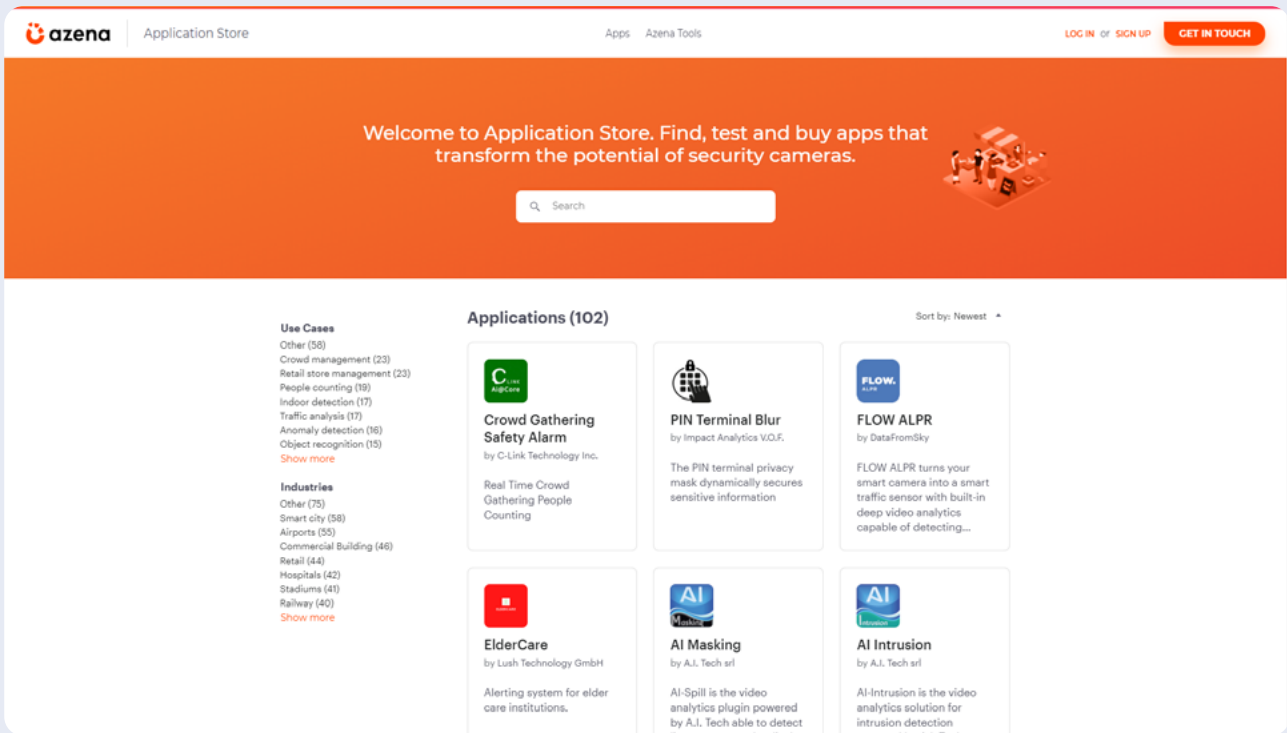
azena | Application Store

Apps Azena Tools

LOG IN or SIGN UP GET IN TOUCH

Welcome to Application Store. Find, test and buy apps that transform the potential of security cameras.

Search

Use Cases
Other (58)
Crowd management (23)
Retail store management (23)
People counting (19)
Indoor detection (17)
Traffic analysis (17)
Anomaly detection (16)
Object recognition (15)
Show more

Industries
Other (75)
Smart city (58)
Airports (55)
Commercial Building (46)
Retail (44)
Hospitals (42)
Stadiums (41)
Railway (40)
Show more

Applications (102)

Sort by: Newest

C LINK AI@Care
Crowd Gathering Safety Alarm
by C-Link Technology Inc.
Real Time Crowd Gathering People Counting

PIN Terminal Blur
by Impact Analytics V.O.F.
The PIN terminal privacy mask dynamically secures sensitive information

FLOW. ALPR
FLOW ALPR
by DataFromSky
FLOW ALPR turns your smart camera into a smart traffic sensor with built-in deep video analytics capable of detecting...

ElderCare
by Lush Technology GmbH
Alerting system for elder care institutions.

AI Masking
AI Masking
by A.I. Tech srl
AI-Spill is the video analytics plugin powered by A.I. Tech able to detect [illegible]

AI Intrusion
AI Intrusion
by A.I. Tech srl
AI-Intrusion is the video analytics solution for intrusion detection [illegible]